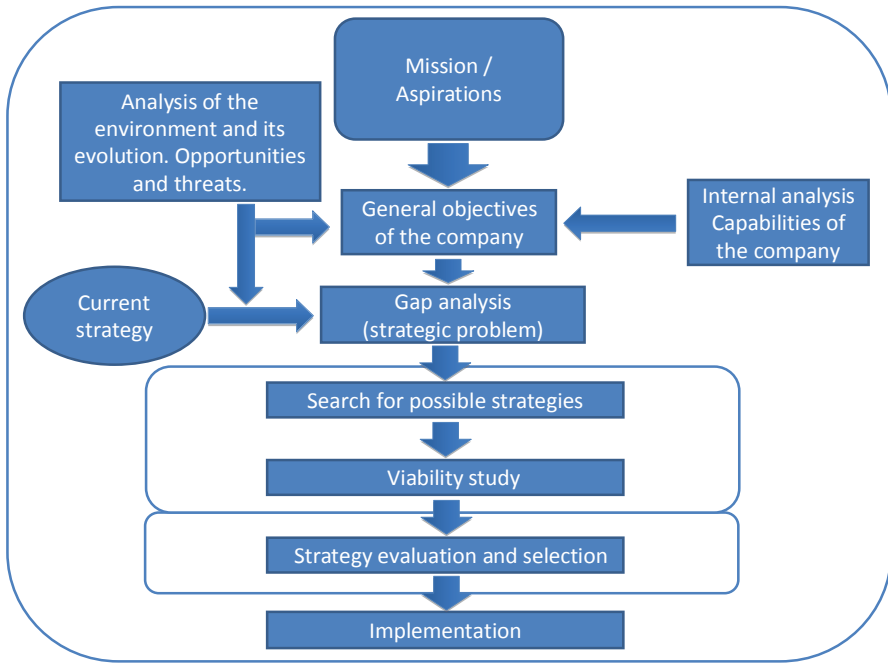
Mission / Aspirations

Analysis of the environment and its evolution. Opportunities and threats.

General objectives of the company

Internal analysis Capabilities of the company

Current strategy

Gap analysis (strategic problem)

Search for possible strategies

Viability study

Strategy evaluation and selection

Implementation